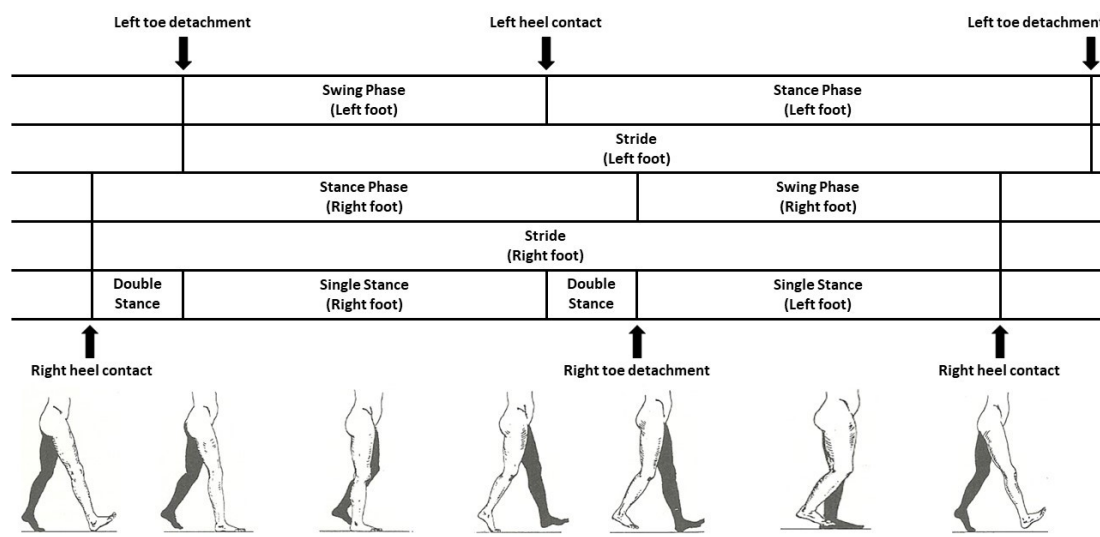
Left toe detachment

Left heel contact

Left toe detachment

| | Swing Phase (Left foot) | Stance Phase (Left foot) |
|---|---|---|

| | Stride (Left foot) |
|---|---|

| | Stance Phase (Right foot) | Swing Phase (Right foot) | |
|---|---|---|---|

| | Stride (Right foot) | |
|---|---|---|

| | Double Stance | Single Stance (Right foot) | Double Stance | Single Stance (Left foot) | |
|---|---|---|---|---|---|

Right heel contact

Right toe detachment

Right heel contact